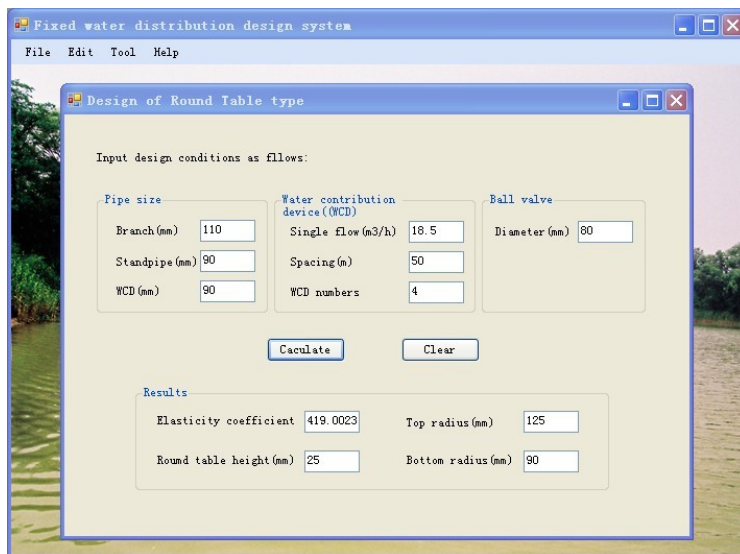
Fixed water distribution design system

File Edit Tool Help

Design of Round Table type

Input design conditions as fllows:

Pipe size

Branch(mm) 110

Standpipe(mm) 90

WCD(mm) 90

Water contribution device((WCD)

Single flow(m3/h) 18.5

Spacing(m) 50

WCD numbers 4

Ball valve

Diameter(mm) 80

Caculate

Clear

Results

Elasticity coefficient 419.0023

Top radius(mm) 125

Round table height(mm) 25

Bottom radius(mm) 90